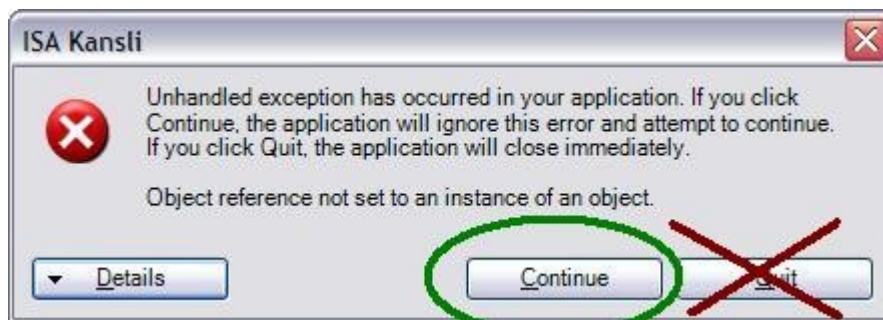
ISA Kansli

Unhandled exception has occurred in your application. If you click Continue, the application will ignore this error and attempt to continue. If you click Quit, the application will close immediately.

Object reference not set to an instance of an object.

Details

Continue

Quit